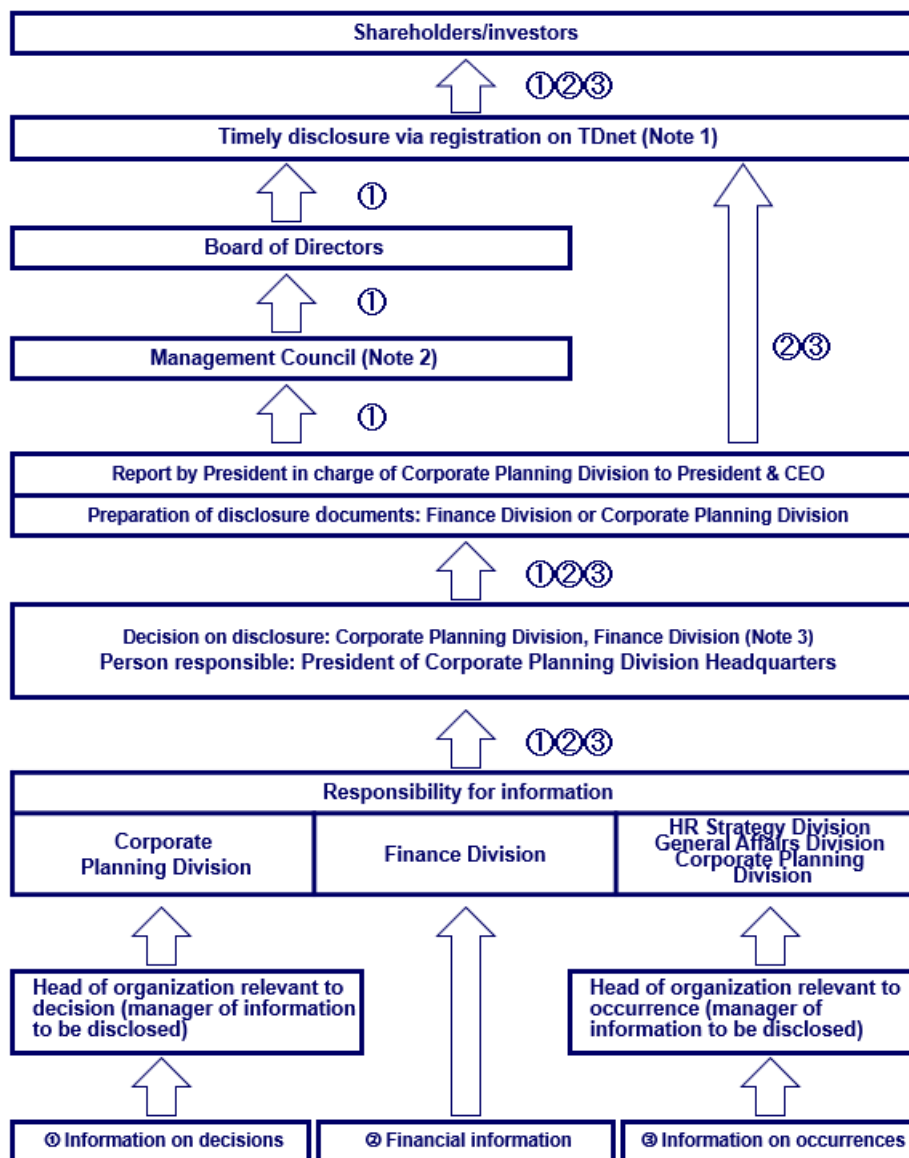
Shareholders/investors

①②③

Timely disclosure via registration on TDnet (Note 1)

①

Board of Directors

①

Management Council (Note 2)

①

②③

Report by President in charge of Corporate Planning Division to President & CEO

Preparation of disclosure documents: Finance Division or Corporate Planning Division

①②③

Decision on disclosure: Corporate Planning Division, Finance Division (Note 3)
Person responsible: President of Corporate Planning Division Headquarters

①②③

Responsibility for information

| Corporate Planning Division | Finance Division | HR Strategy Division General Affairs Division Corporate Planning Division |
|---|---|---|

Head of organization relevant to decision (manager of information to be disclosed)

Head of organization relevant to occurrence (manager of information to be disclosed)

① Information on decisions

② Financial information

③ Information on occurrences